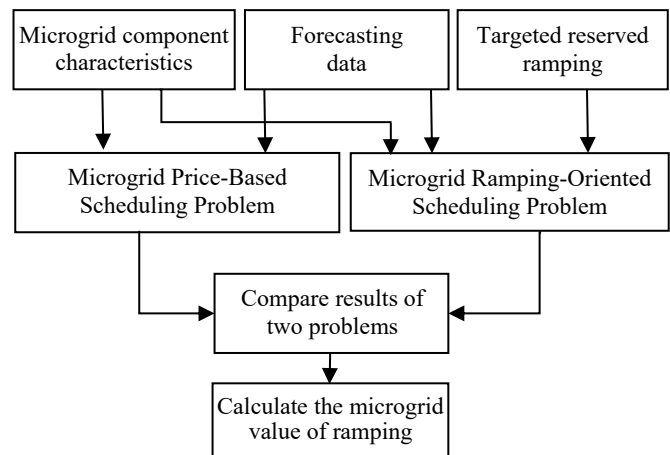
Microgrid component characteristics

Forecasting data

Targeted reserved ramping

Microgrid Price-Based Scheduling Problem

Microgrid Ramping-Oriented Scheduling Problem

Compare results of two problems

Calculate the microgrid value of ramping